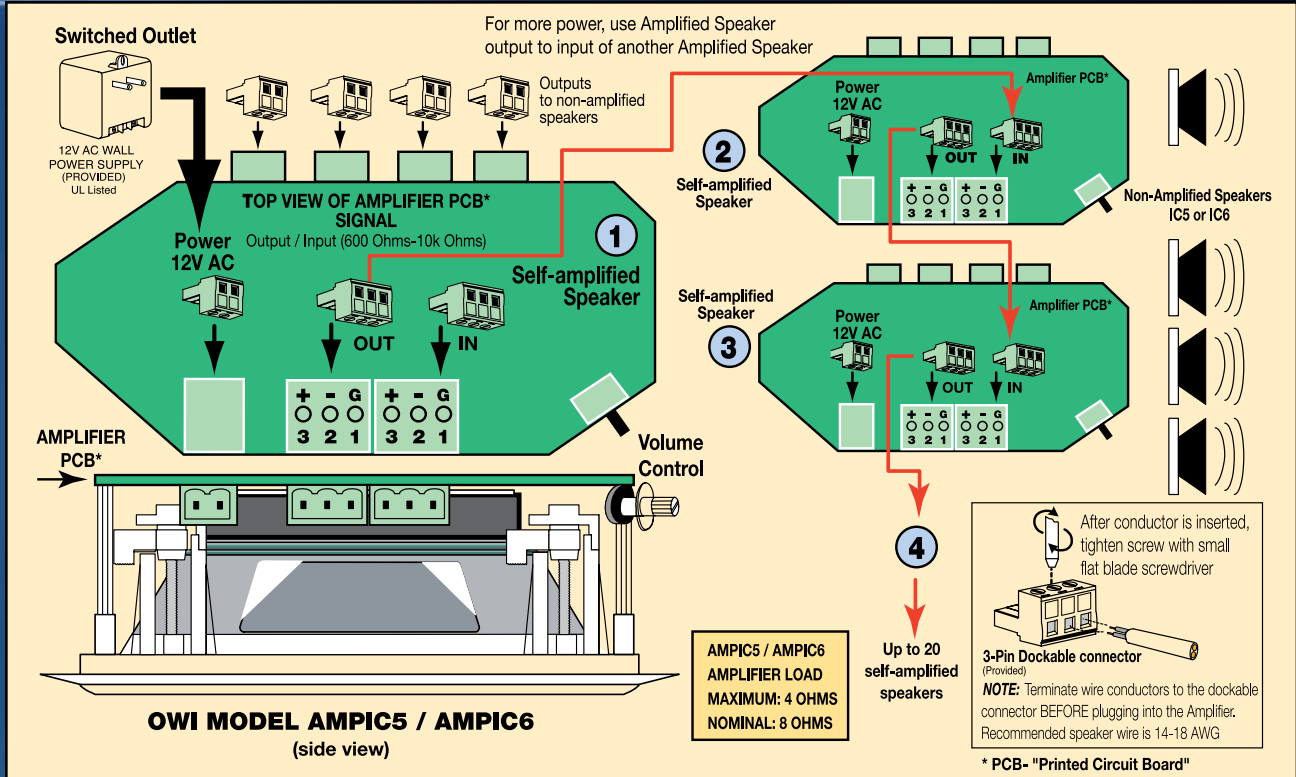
Switched Outlet

12V AC WALL POWER SUPPLY (PROVIDED) UL Listed

For more power, use Amplified Speaker output to input of another Amplified Speaker

Outputs to non-amplified speakers

TOP VIEW OF AMPLIFIER PCB*
SIGNAL
Output / Input (600 Ohms-10k Ohms)

Power 12V AC

1

Self-amplified Speaker

OUT

IN

+ - G
3 2 1

+ - G
3 2 1

2

Self-amplified Speaker

Amplifier PCB*

Power 12V AC

OUT

IN

+ - G
3 2 1

+ - G
3 2 1

Non-Amplified Speakers IC5 or IC6

Self-amplified Speaker

3

Amplifier PCB*

Power 12V AC

OUT

IN

+ - G
3 2 1

+ - G
3 2 1

AMPLIFIER PCB*

Volume Control

4

Up to 20 self-amplified speakers

After conductor is inserted, tighten screw with small flat blade screwdriver

3-Pin Dockable connector
(Provided)

NOTE: Terminate wire conductors to the dockable connector BEFORE plugging into the Amplifier. Recommended speaker wire is 14-18 AWG

AMPIC5 / AMPIC6
AMPLIFIER LOAD
MAXIMUM: 4 OHMS
NOMINAL: 8 OHMS

OWI MODEL AMPIC5 / AMPIC6
(side view)

* PCB- "Printed Circuit Board"